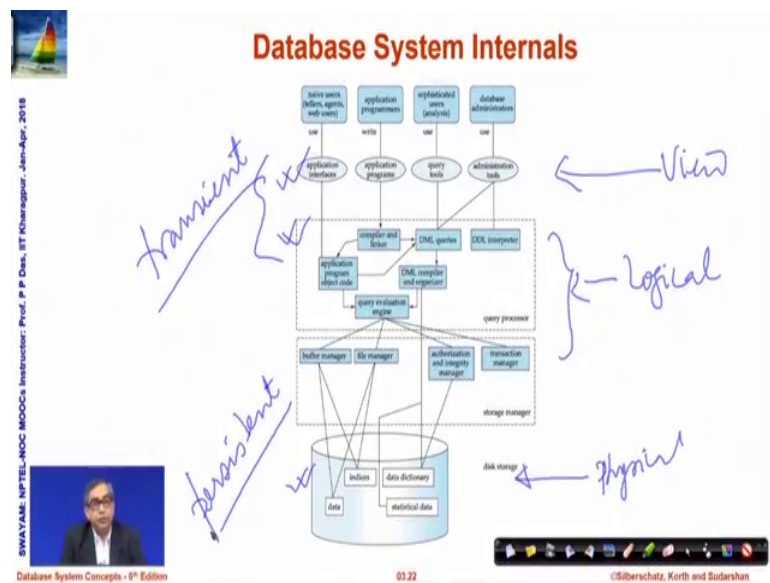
Database System Internals

SWAYAM: NPTEL-NOC MOOCs Instructor: Prof. P P Das, IIT Kharagpur. Jan-Apr, 2018

naive users (tellers, agents, web users)

application programmers

sophisticated users (analysts)

database administrators

use

write

use

use

application interfaces

application programs

query tools

administration tools

compiler and linker

DML queries

DDL interpreter

application program object code

DML compiler and organizer

query evaluation engine

query processor

buffer manager

file manager

authorization and integrity manager

transaction manager

storage manager

indices

data dictionary

data

statistical data

disk storage

View

Logical

Physical

transient

persistent

Database System Concepts - 6th Edition

03.22

©Silberschatz, Korth and Sudarshan